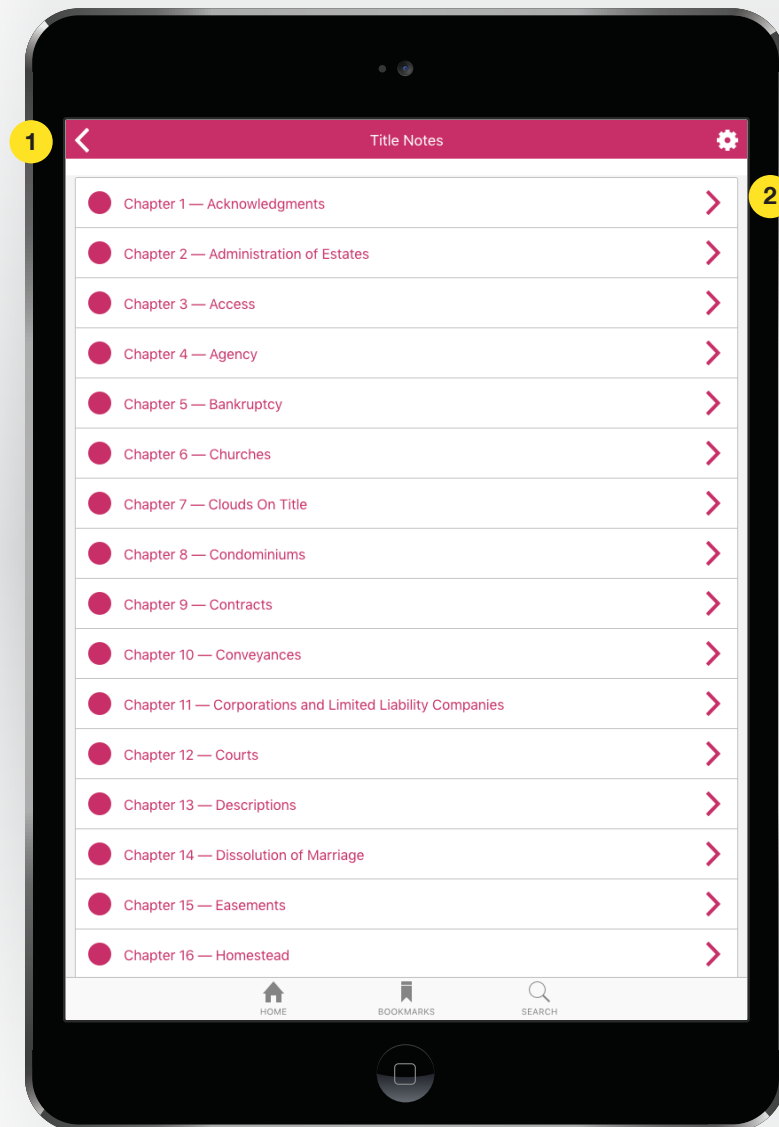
1

Title Notes

2

Chapter 1 — Acknowledgments
Chapter 2 — Administration of Estates
Chapter 3 — Access
Chapter 4 — Agency
Chapter 5 — Bankruptcy
Chapter 6 — Churches
Chapter 7 — Clouds On Title
Chapter 8 — Condominiums
Chapter 9 — Contracts
Chapter 10 — Conveyances
Chapter 11 — Corporations and Limited Liability Companies
Chapter 12 — Courts
Chapter 13 — Descriptions
Chapter 14 — Dissolution of Marriage
Chapter 15 — Easements
Chapter 16 — Homestead

HOME
BOOKMARKS
SEARCH